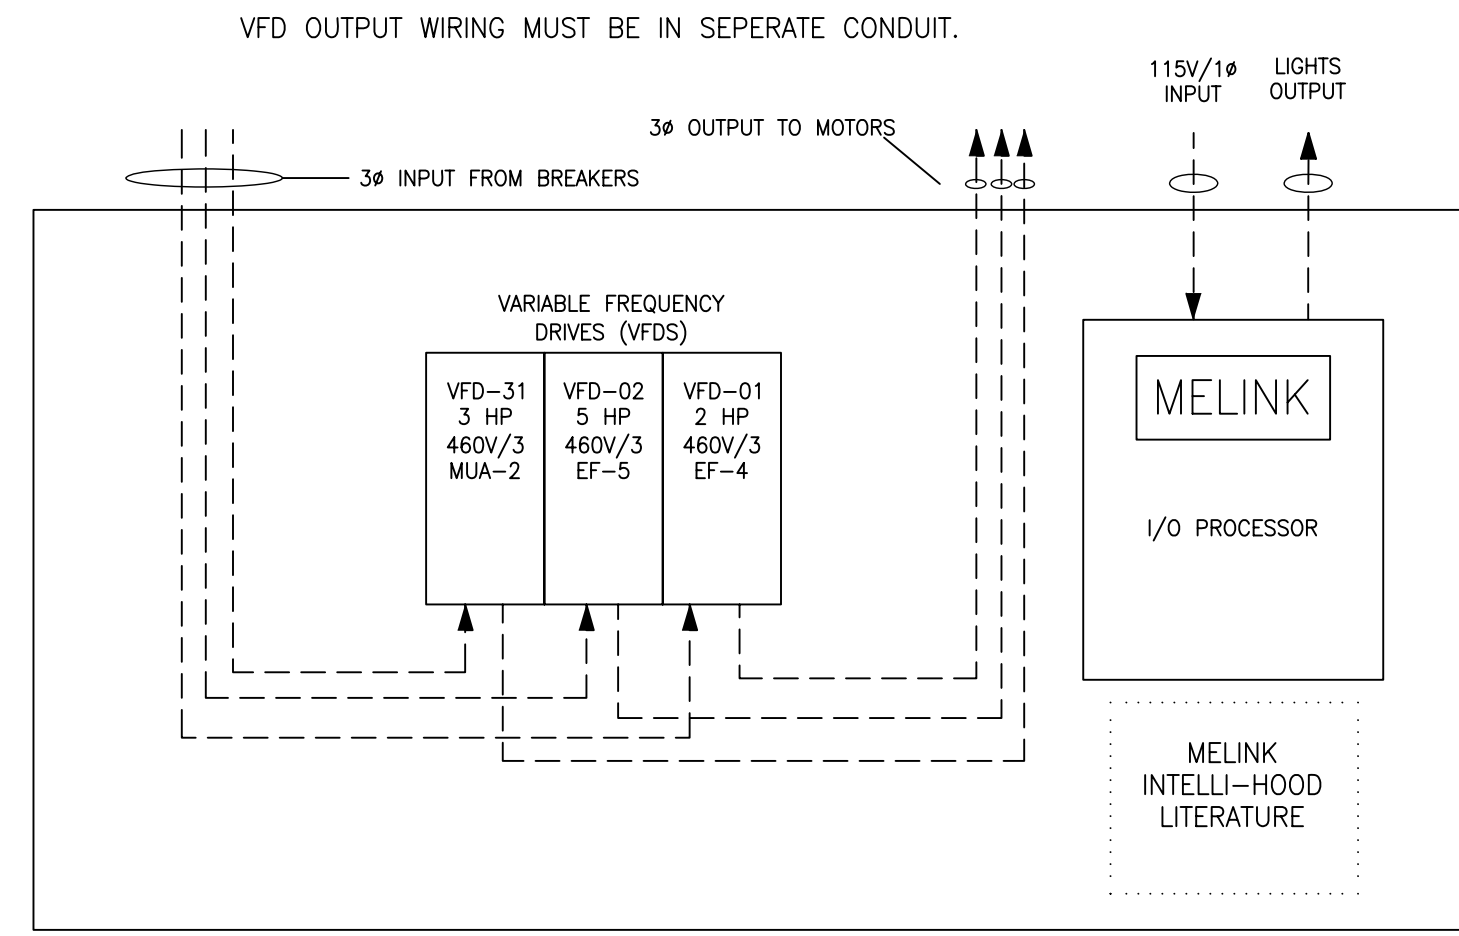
VFD OUTPUT WIRING MUST BE IN SEPERATE CONDUIT.

115V/1ø INPUT

LIGHTS OUTPUT

3ø OUTPUT TO MOTORS

3ø INPUT FROM BREAKERS

VARIABLE FREQUENCY DRIVES (VFDS)

VFD–31
3 HP
460V/3
MUA–2

VFD–02
5 HP
460V/3
EF–5

VFD–01
2 HP
460V/3
EF–4

MELINK

I/O PROCESSOR

MELINK
INTELLI–HOOD
LITERATURE